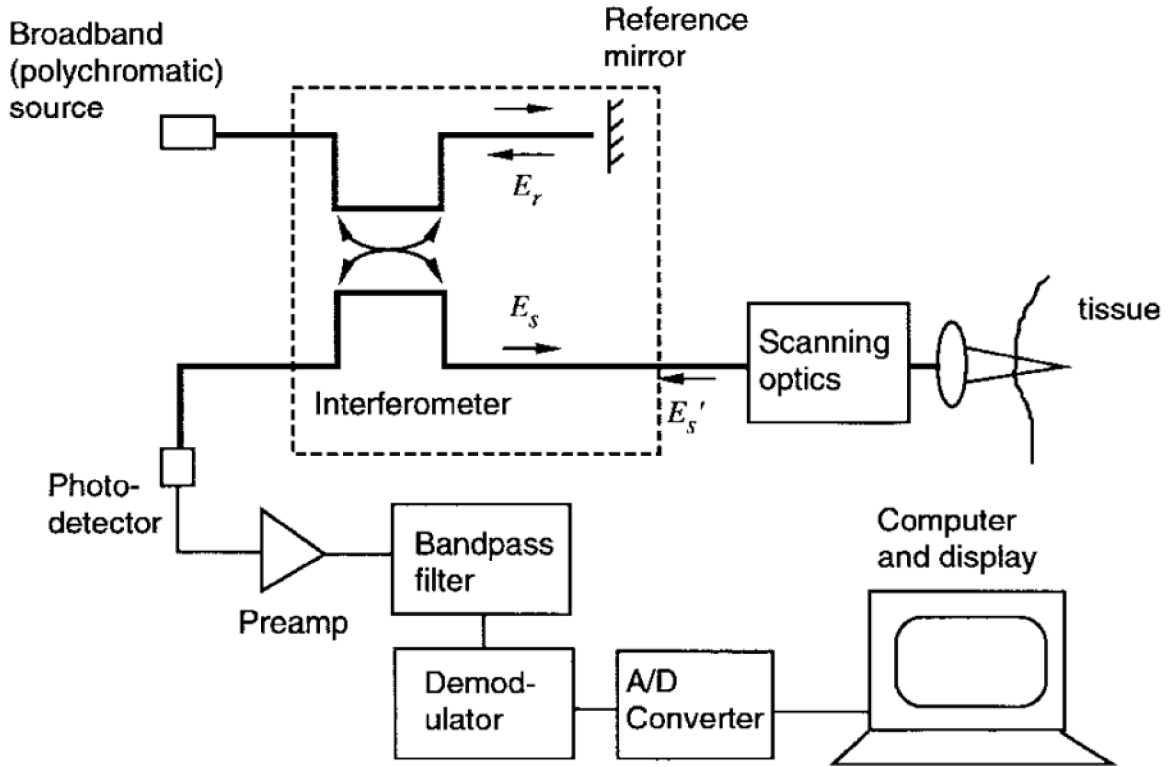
Broadband (polychromatic) source

Reference mirror

$E_r$

$E_s$

tissue

Scanning optics

Interferometer

$E_s'$

Photodetector

Computer and display

Bandpass filter

Preamp

Demodulator

A/D Converter